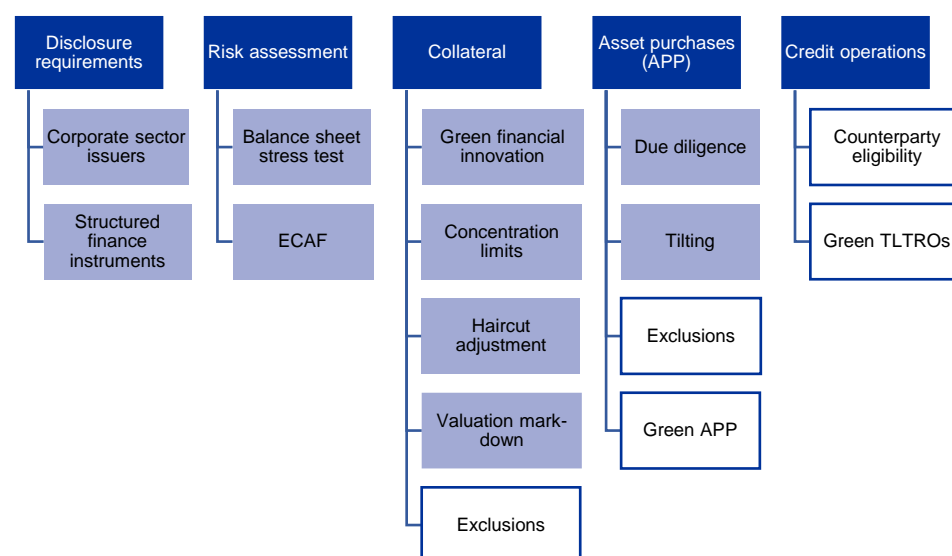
Disclosure requirements

Corporate sector issuers

Structured finance instruments

Risk assessment

Balance sheet stress test

ECAF

Collateral

Green financial innovation

Concentration limits

Haircut adjustment

Valuation markdown

Exclusions

Asset purchases (APP)

Due diligence

Tilting

Exclusions

Green APP

Credit operations

Counterparty eligibility

Green TLTROs